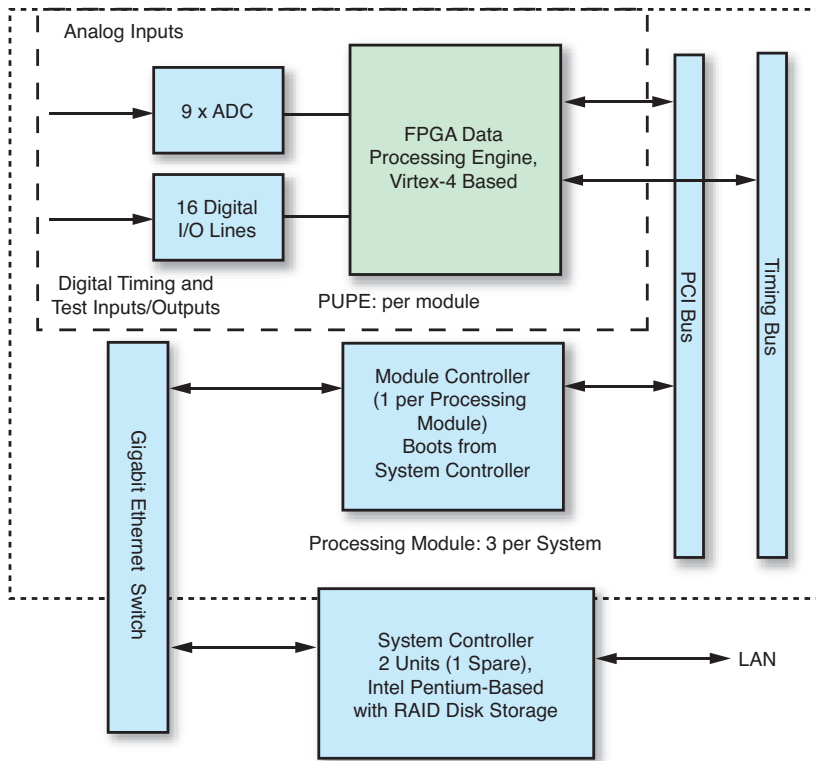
Analog Inputs

9 x ADC

16 Digital I/O Lines

Digital Timing and Test Inputs/Outputs

FPGA Data Processing Engine, Virtex-4 Based

PUPE: per module

PCI Bus

Timing Bus

Gigabit Ethernet Switch

Module Controller (1 per Processing Module) Boots from System Controller

Processing Module: 3 per System

System Controller 2 Units (1 Spare), Intel Pentium-Based with RAID Disk Storage

LAN